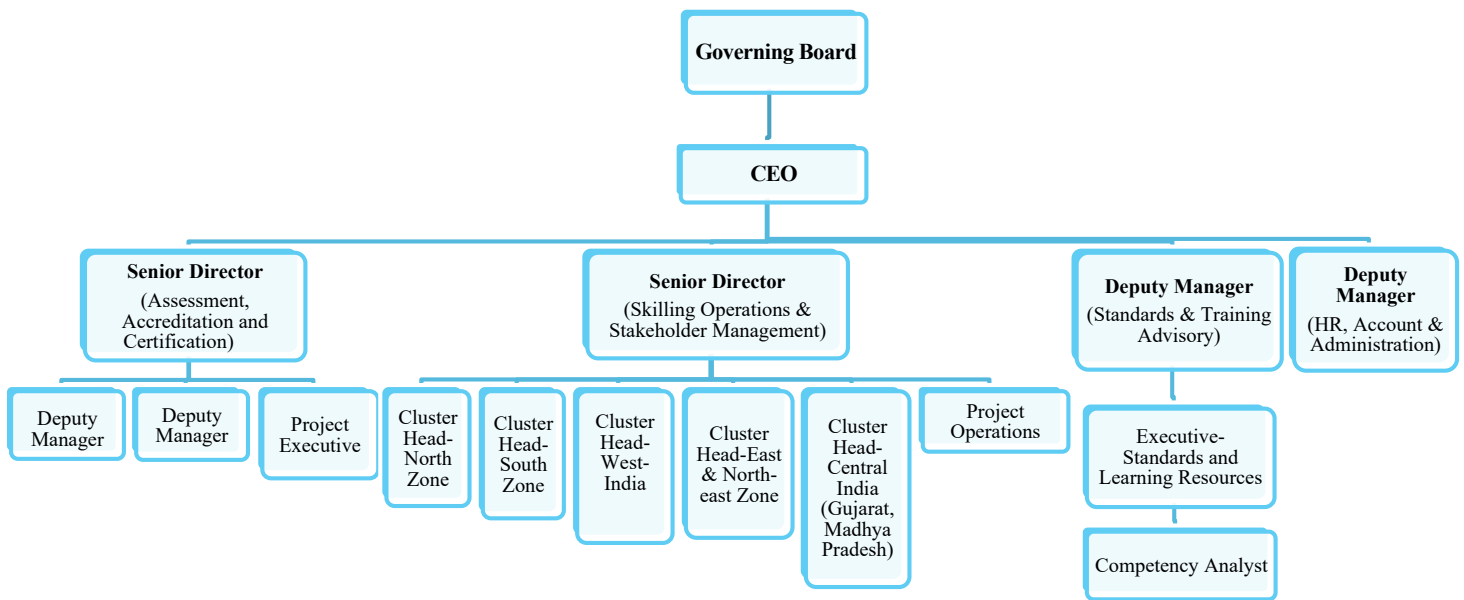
Governing Board

CEO

Senior Director
(Assessment, Accreditation and Certification)

Senior Director
(Skilling Operations & Stakeholder Management)

Deputy Manager
(Standards & Training Advisory)

Deputy Manager
(HR, Account & Administration)

Deputy Manager

Deputy Manager

Project Executive

Cluster Head-North Zone

Cluster Head-South Zone

Cluster Head-West-India

Cluster Head-East & North-east Zone

Cluster Head-Central India (Gujarat, Madhya Pradesh)

Project Operations

Executive-Standards and Learning Resources

Competency Analyst